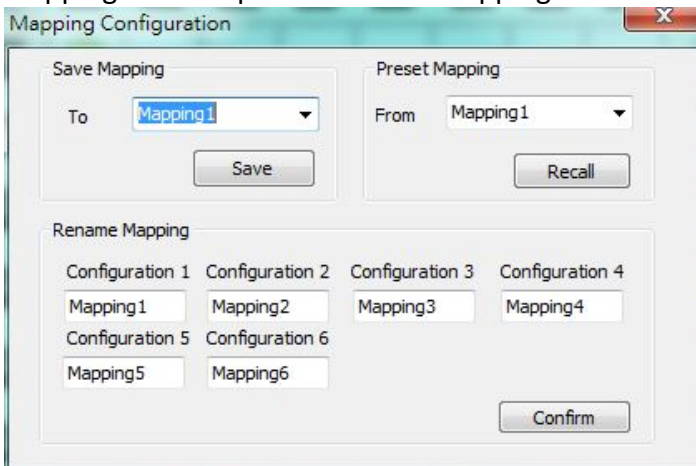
Mapping Configuration

Save Mapping

To Mapping1

Save

Preset Mapping

From Mapping1

Recall

Rename Mapping

Configuration 1 Configuration 2 Configuration 3 Configuration 4

Mapping1 Mapping2 Mapping3 Mapping4

Configuration 5 Configuration 6

Mapping5 Mapping6

Confirm